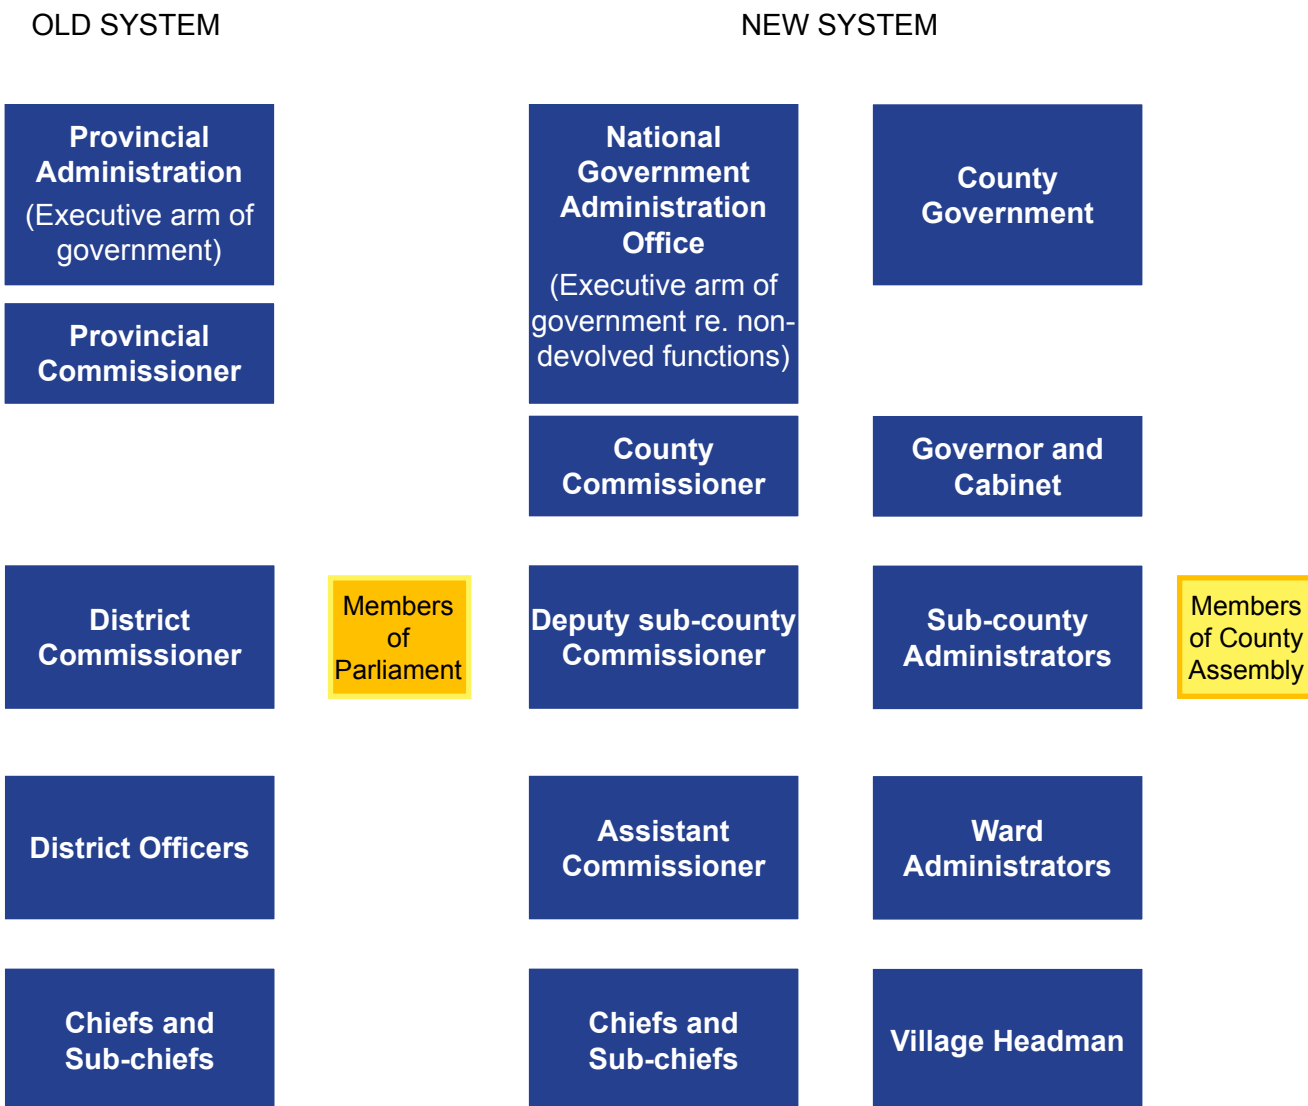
OLD SYSTEM

NEW SYSTEM

Provincial Administration
(Executive arm of government)

Provincial Commissioner

District Commissioner

Members of Parliament

District Officers

Chiefs and Sub-chiefs

National Government Administration Office
(Executive arm of government re. non-devolved functions)

County Commissioner

Deputy sub-county Commissioner

Assistant Commissioner

Chiefs and Sub-chiefs

County Government

Governor and Cabinet

Sub-county Administrators

Members of County Assembly

Ward Administrators

Village Headman